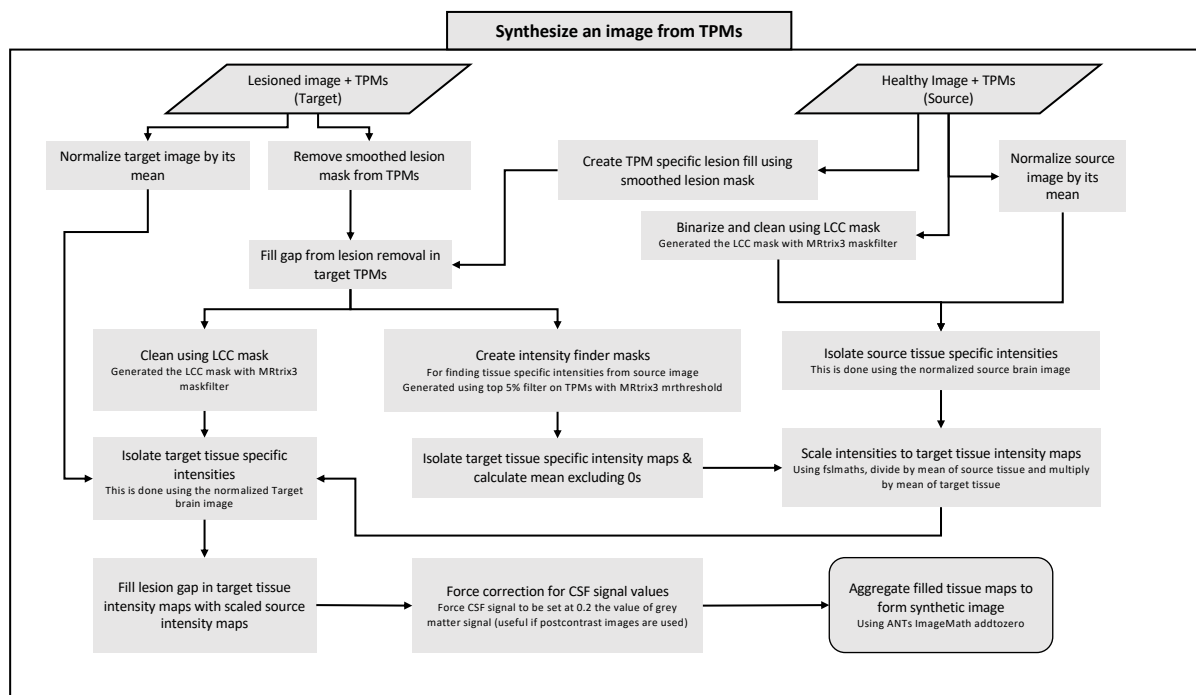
Synthesize an image from TPMs

Lesioned image + TPMs
(Target)

Healthy Image + TPMs
(Source)

Normalize target image by its mean

Remove smoothed lesion mask from TPMs

Create TPM specific lesion fill using smoothed lesion mask

Normalize source image by its mean

Binarize and clean using LCC mask
Generated the LCC mask with MRtrix3 maskfilter

Fill gap from lesion removal in target TPMs

Clean using LCC mask
Generated the LCC mask with MRtrix3 maskfilter

Create intensity finder masks
For finding tissue specific intensities from source image
Generated using top 5% filter on TPMs with MRtrix3 mrthreshold

Isolate source tissue specific intensities
This is done using the normalized source brain image

Isolate target tissue specific intensities
This is done using the normalized Target brain image

Isolate target tissue specific intensity maps & calculate mean excluding 0s

Scale intensities to target tissue intensity maps
Using fslmaths, divide by mean of source tissue and multiply by mean of target tissue

Fill lesion gap in target tissue intensity maps with scaled source intensity maps

Force correction for CSF signal values
Force CSF signal to be set at 0.2 the value of grey matter signal (useful if postcontrast images are used)

Aggregate filled tissue maps to form synthetic image
Using ANTs ImageMath addtozero